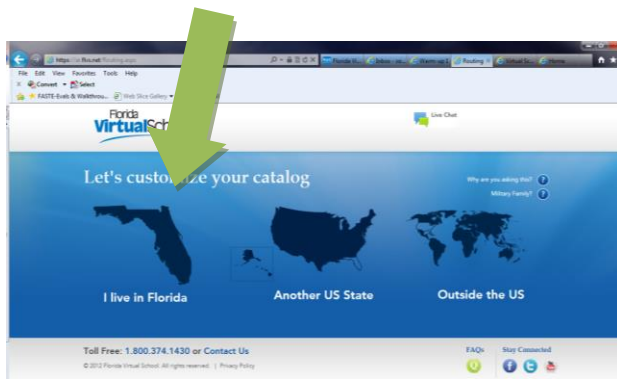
https://a.flvs.net/Routing.aspx
Florida V... | Inbox - ... | Warm-up | Routing | Virtual Sc... | Home
File Edit View Favorites Tools Help
Convert Select
FASTE-Evals & Walkthrou... Web Slice Gallery

Florida Virtual Sch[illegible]

Live Chat

Let's custo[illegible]ze your catalog

Why are you asking this?
Military Family?

I live in Florida

Another US State

Outside the US

Toll Free: 1.800.374.1430 or Contact Us
© 2012 Florida Virtual School. All rights reserved. | Privacy Policy

FAQs

Stay Connected